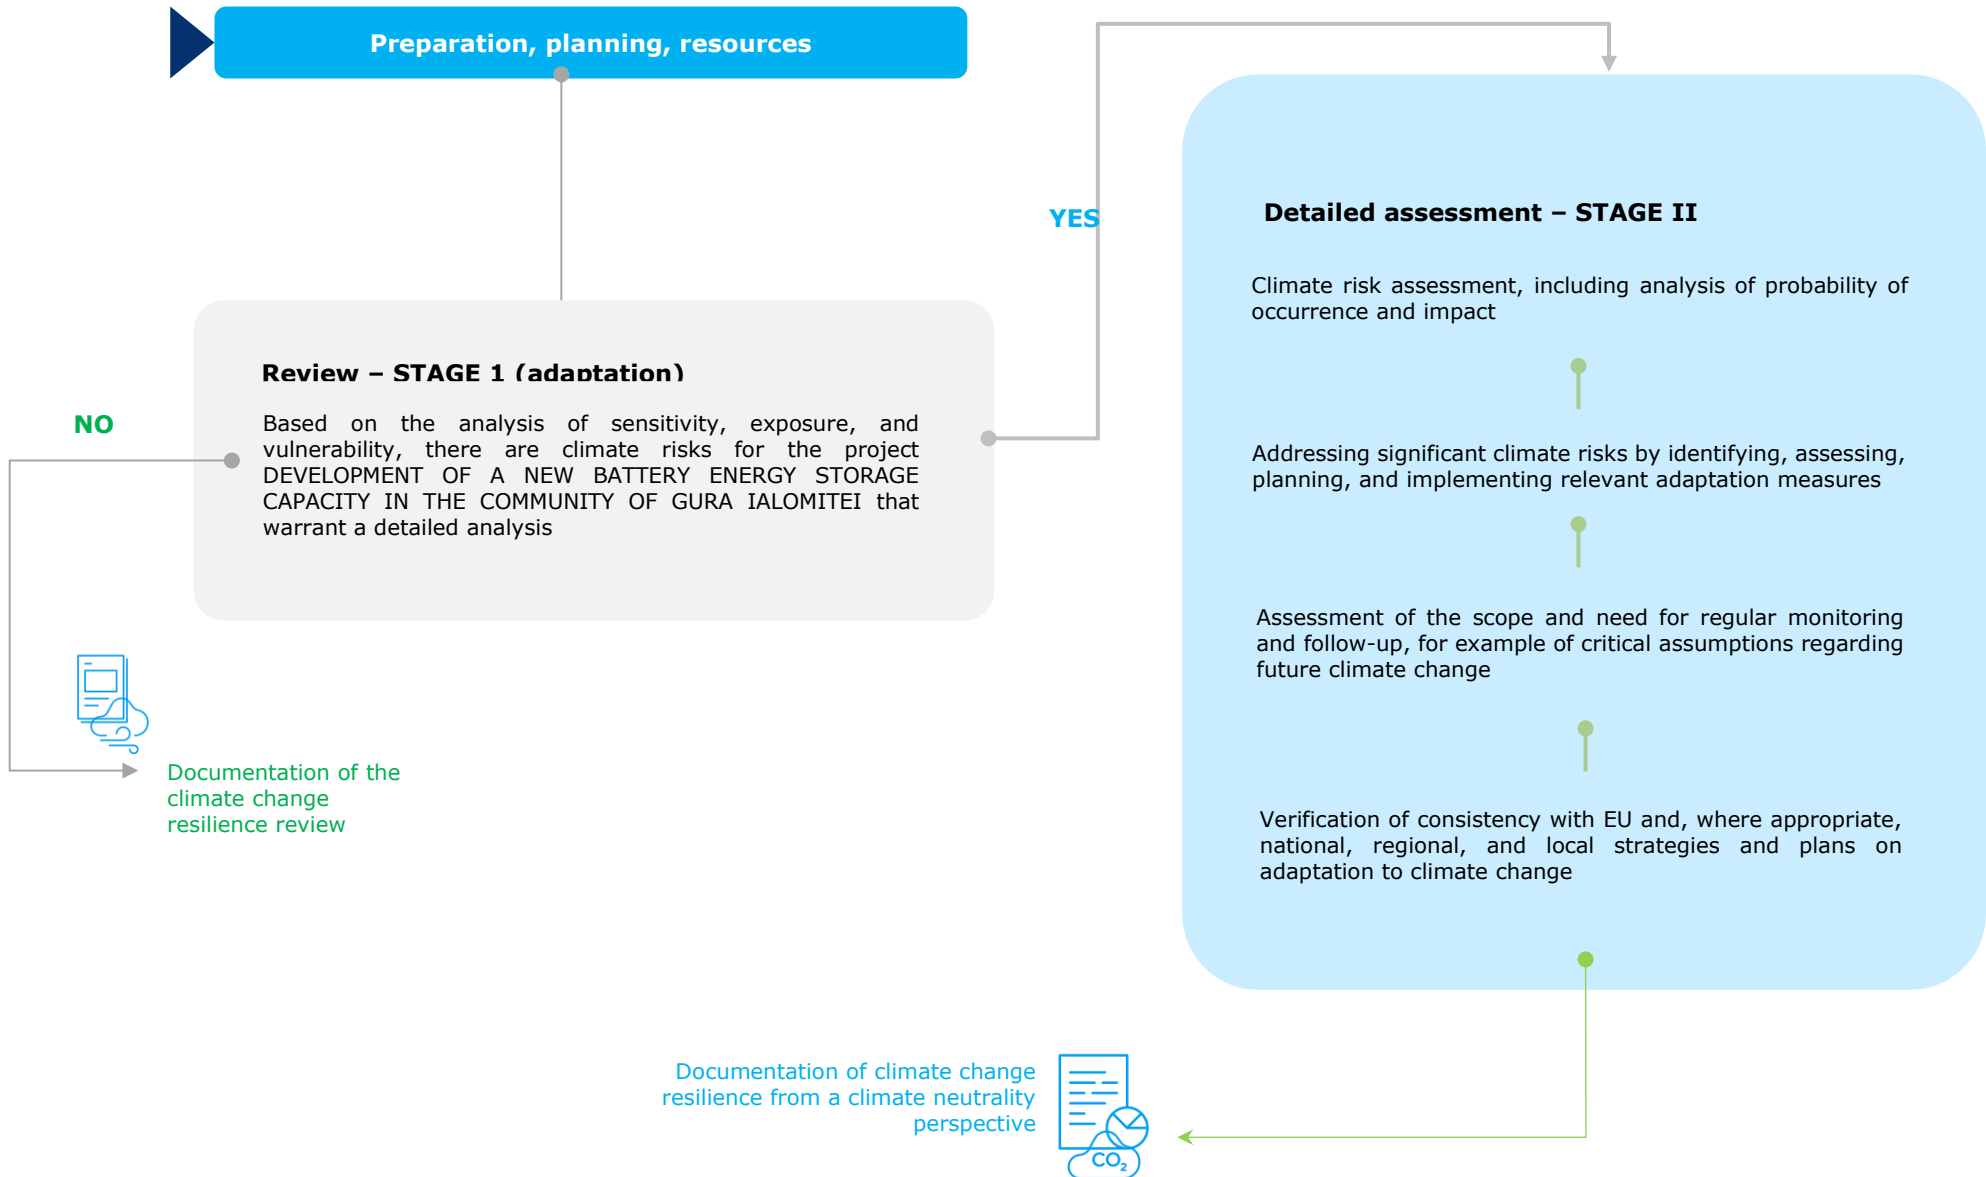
Preparation, planning, resources

YES

Detailed assessment – STAGE II

Climate risk assessment, including analysis of probability of occurrence and impact

Addressing significant climate risks by identifying, assessing, planning, and implementing relevant adaptation measures

Assessment of the scope and need for regular monitoring and follow-up, for example of critical assumptions regarding future climate change

Verification of consistency with EU and, where appropriate, national, regional, and local strategies and plans on adaptation to climate change

Review – STAGE 1 (adaptation)

Based on the analysis of sensitivity, exposure, and vulnerability, there are climate risks for the project DEVELOPMENT OF A NEW BATTERY ENERGY STORAGE CAPACITY IN THE COMMUNITY OF GURA IALOMITEI that warrant a detailed analysis

NO

Documentation of the climate change resilience review

Documentation of climate change resilience from a climate neutrality perspective

$CO_2$